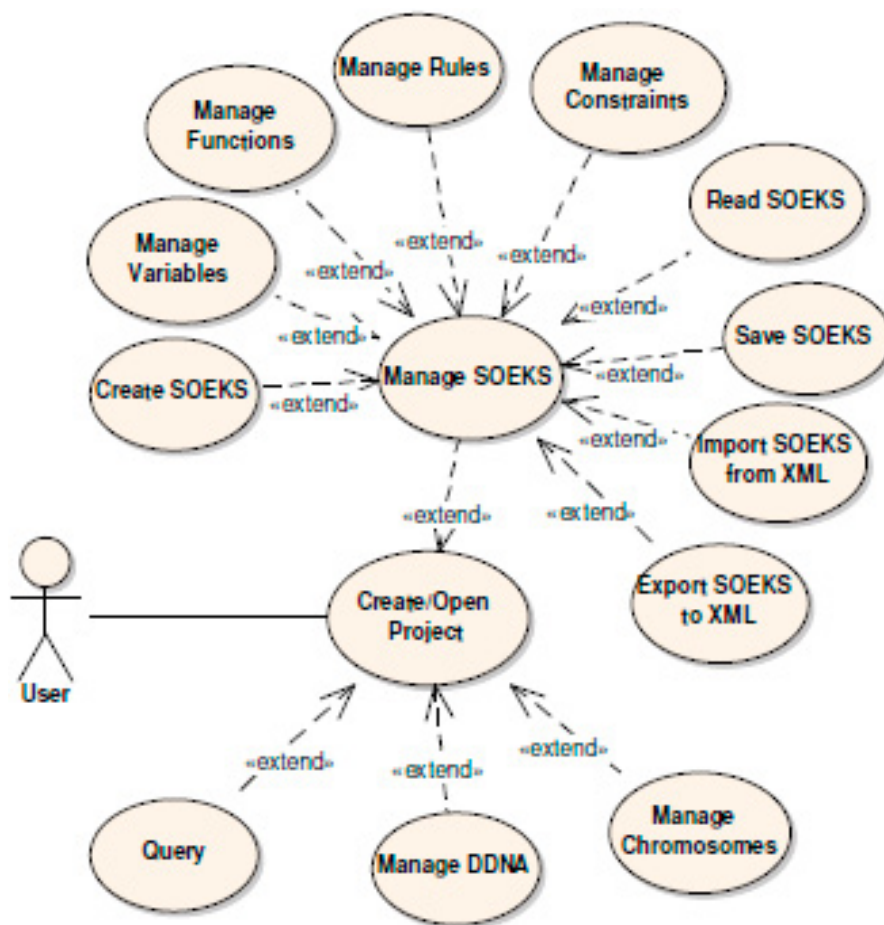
Manage Rules

Manage Constraints

Manage Functions

Read SOEKS

Manage Variables

«extend»

«extend»

«extend»

«extend»

«extend»

Save SOEKS

Create SOEKS

Manage SOEKS

«extend»

«extend»

«extend»

Import SOEKS from XML

«extend»

«extend»

Export SOEKS to XML

User

Create/Open Project

«extend»

«extend»

«extend»

Query

Manage DDNA

Manage Chromosomes